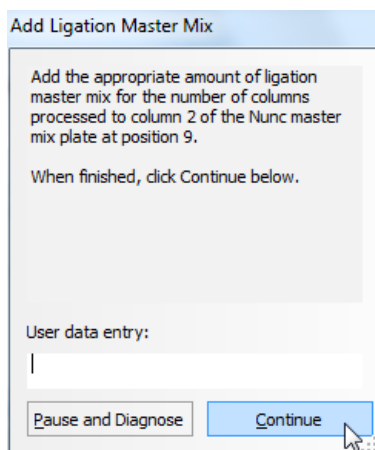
Add Ligation Master Mix

Add the appropriate amount of ligation master mix for the number of columns processed to column 2 of the Nunc master mix plate at position 9.

When finished, click Continue below.

User data entry:

Pause and Diagnose

Continue